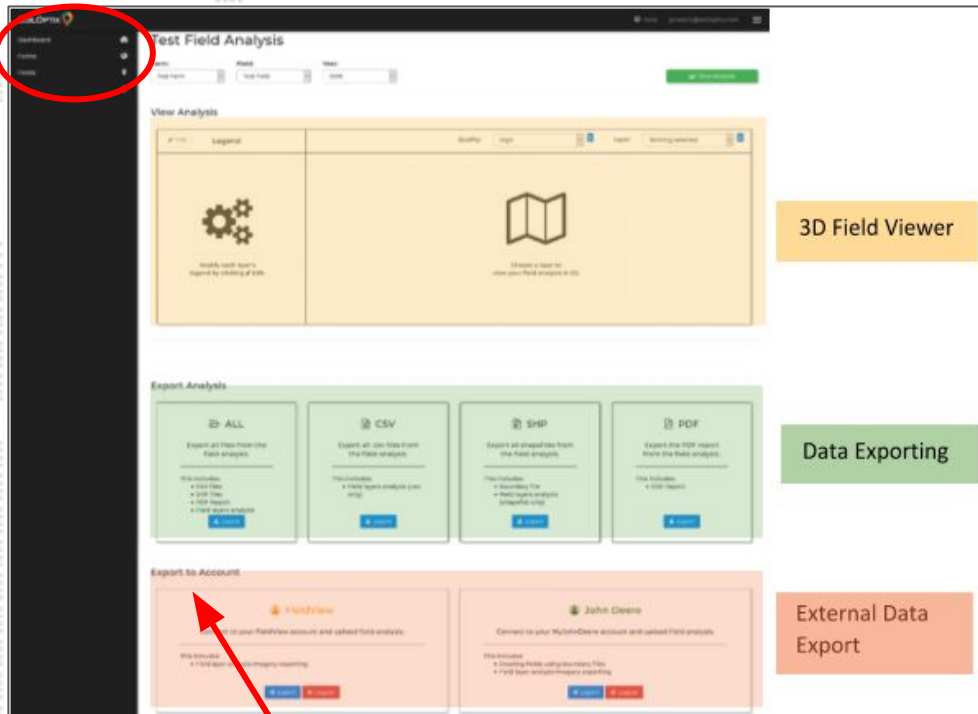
SoilOptix

Dashboard
Farms
Fields

Help

Test Field Analysis

Farm: Test Farm
Field: Test Field
Year:

View Analysis

View Analysis

Edit
Legend
Modify each layer's legend by clicking Edit.

Choose a layer to view your field analysis in 3D.

3D Field Viewer

Export Analysis

ALL
Export all files from the field analysis.

CSV
Export all csv files from the field analysis.

SHP
Export all shapefiles from the field analysis.

PDF
Export the PDF report from the field analysis.

Export
Export
Export
Export

Data Exporting

Export to Account

FieldView
Connect to your FieldView account and upload field analysis.

John Deere
Connect to your MyJohnDeere account and upload field analysis.

Export
Logout
Export
Logout

External Data Export